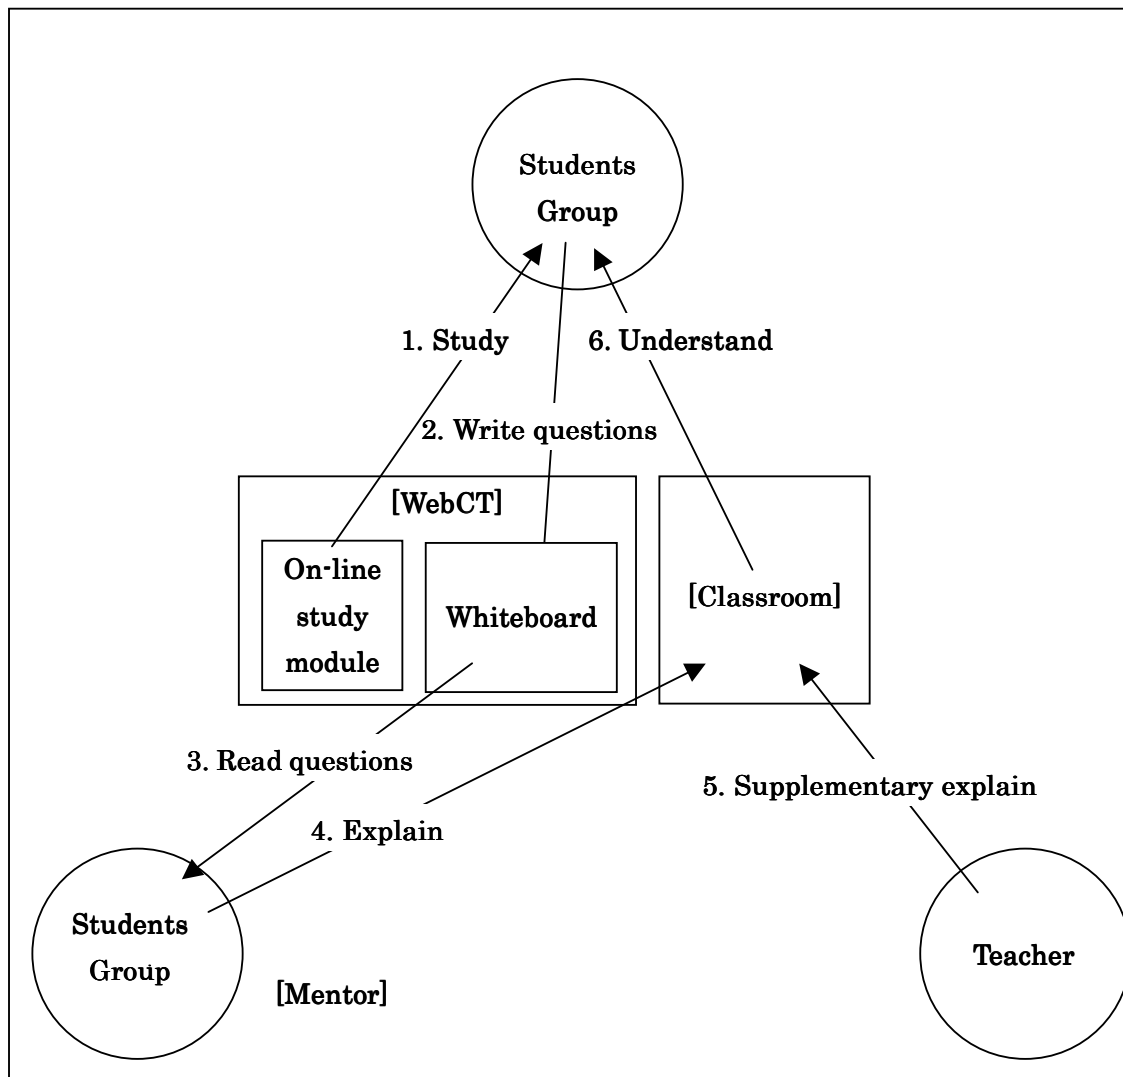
Students Group

1. Study

6. Understand

2. Write questions

[WebCT]

On-line study module

Whiteboard

[Classroom]

3. Read questions

5. Supplementary explain

4. Explain

Students Group

[Mentor]

Teacher